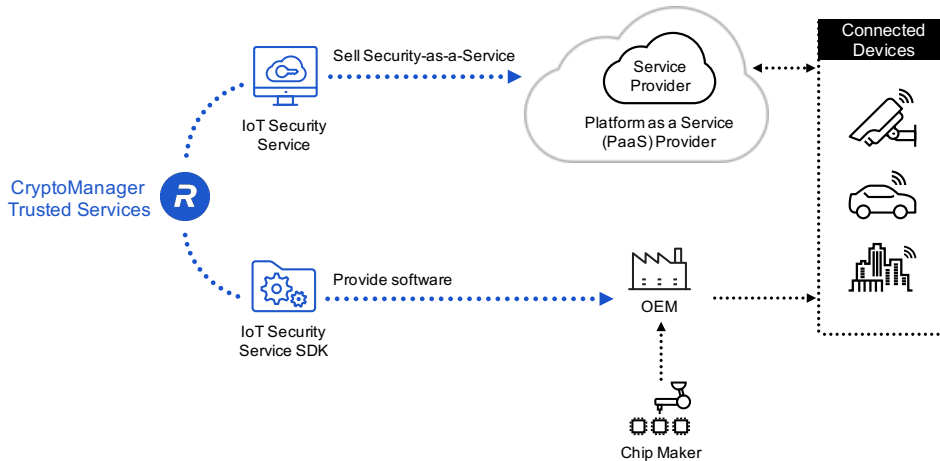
CryptoManager Trusted Services

IoT Security Service

Sell Security-as-a-Service

Service Provider

Platform as a Service (PaaS) Provider

Connected Devices

IoT Security Service SDK

Provide software

OEM

Chip Maker